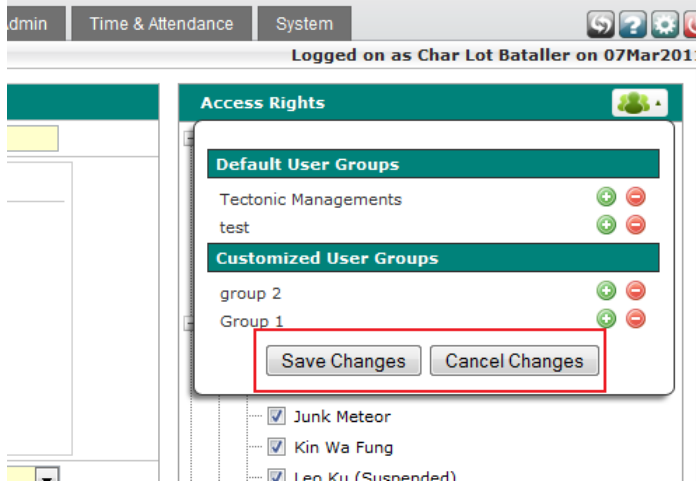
dmin
Time & Attendance
System
Logged on as Char Lot Bataller on 07Mar201
Access Rights
Default User Groups
Tectonic Managements
test
Customized User Groups
group 2
Group 1
Save Changes
Cancel Changes
Junk Meteor
Kin Wa Fung
Leo Ku (Suspended)